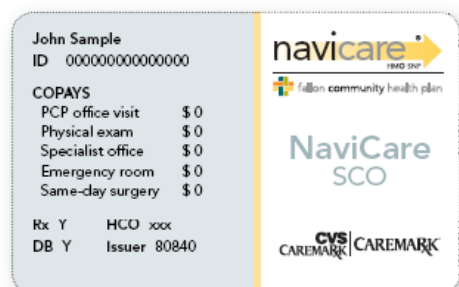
John Sample
ID 000000000000000

COPAYS
PCP office visit $0
Physical exam $0
Specialist office $0
Emergency room $0
Same-day surgery $0

Rx Y HCO xxx
DB Y Issuer 80840

navicare®
HMO SNP
fallon community health plan

NaviCare
SCO

CVS CAREMARK | CAREMARK